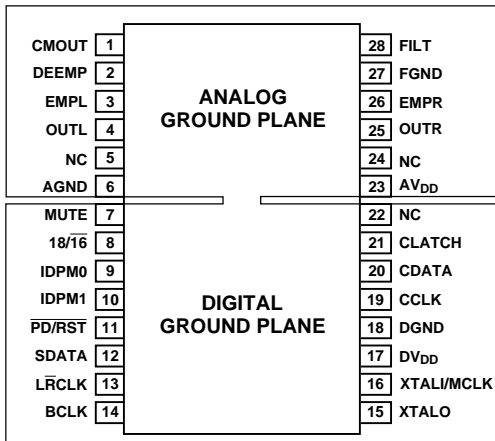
CMOUT 1
DEEMP 2
EMPL 3
OUTL 4
NC 5
AGND 6
MUTE 7
18/$\overline{16}$ 8
IDPM0 9
IDPM1 10
$\overline{PD/RST}$ 11
SDATA 12
L$\overline{R}$CLK 13
BCLK 14

ANALOG GROUND PLANE

DIGITAL GROUND PLANE

28 FILT
27 FGND
26 EMPR
25 OUTR
24 NC
23 $AV_{DD}$
22 NC
21 CLATCH
20 CDATA
19 CCLK
18 DGND
17 $DV_{DD}$
16 XTALI/MCLK
15 XTALO